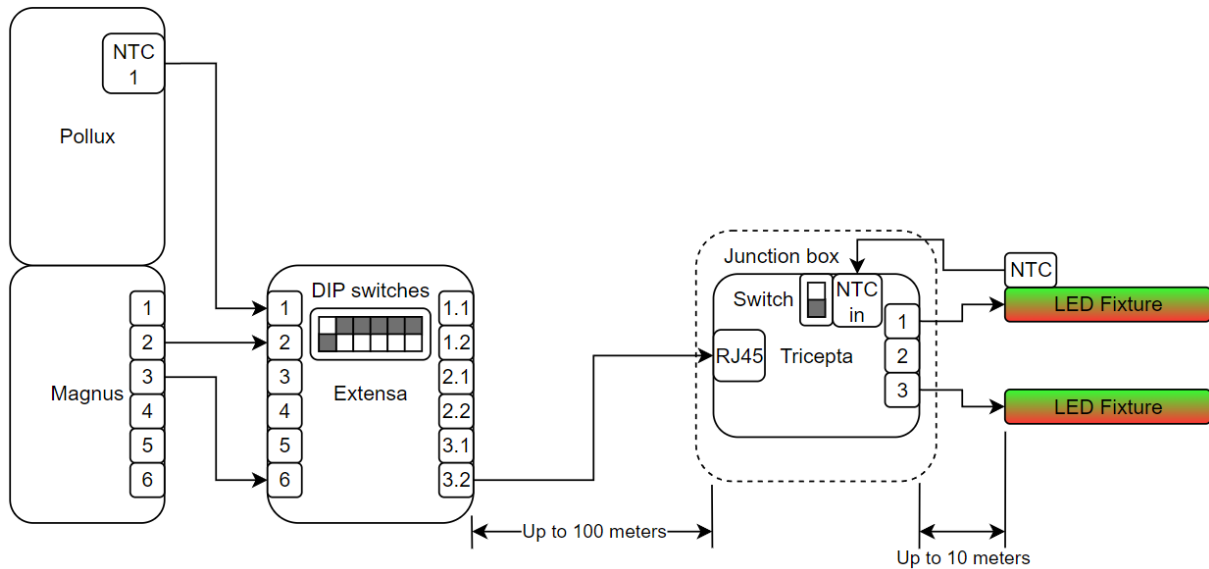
NTC 1

Pollux

Magnus

1
2
3
4
5
6

DIP switches

1
2
3
4
5
6

Extensa

1.1
1.2
2.1
2.2
3.1
3.2

Up to 100 meters

Junction box

Switch

NTC in

RJ45

Tricepta

1
2
3

NTC

LED Fixture

LED Fixture

Up to 10 meters